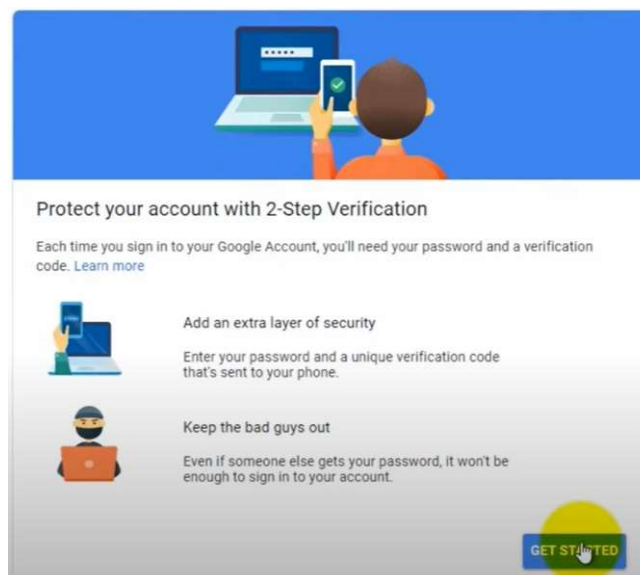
Protect your account with 2-Step Verification

Each time you sign in to your Google Account, you'll need your password and a verification code. Learn more

Add an extra layer of security

Enter your password and a unique verification code that's sent to your phone.

Keep the bad guys out

Even if someone else gets your password, it won't be enough to sign in to your account.

GET STARTED